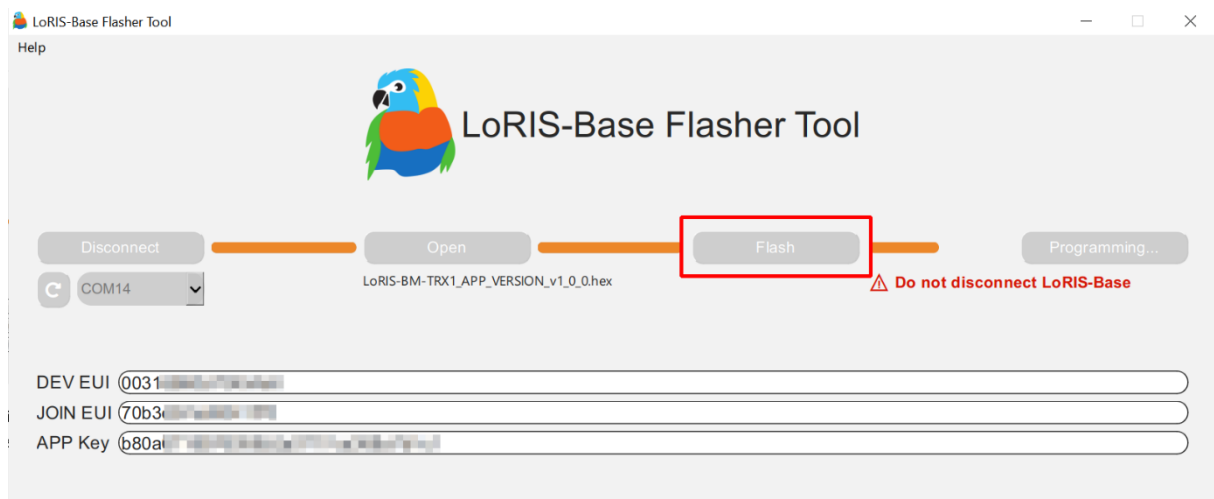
LoRIS-Base Flasher Tool

Help

LoRIS-Base Flasher Tool

Disconnect

Open

Flash

Programming...

COM14

LoRIS-BM-TRX1_APP_VERSION_v1_0_0.hex

⚠ Do not disconnect LoRIS-Base

DEV EUI 0031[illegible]

JOIN EUI 70b3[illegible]

APP Key b80a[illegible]